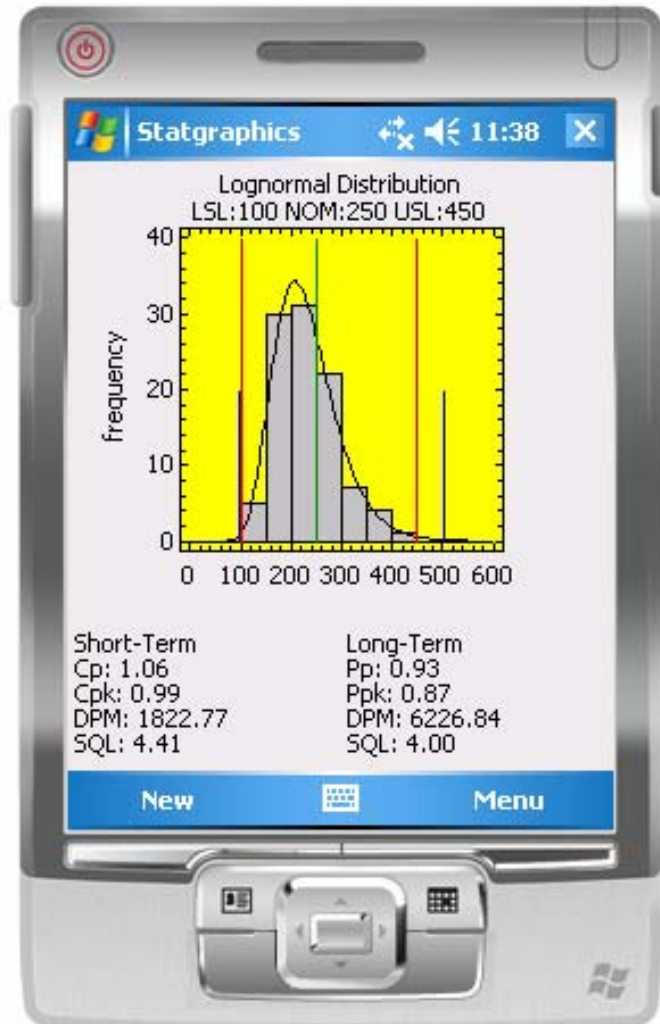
Statgraphics 11:38

Lognormal Distribution
LSL:100 NOM:250 USL:450

40
30
20
10
0
frequency
0 100 200 300 400 500 600

Short-Term
Cp: 1.06
Cpk: 0.99
DPM: 1822.77
SQL: 4.41

Long-Term
Pp: 0.93
Ppk: 0.87
DPM: 6226.84
SQL: 4.00

New
Menu